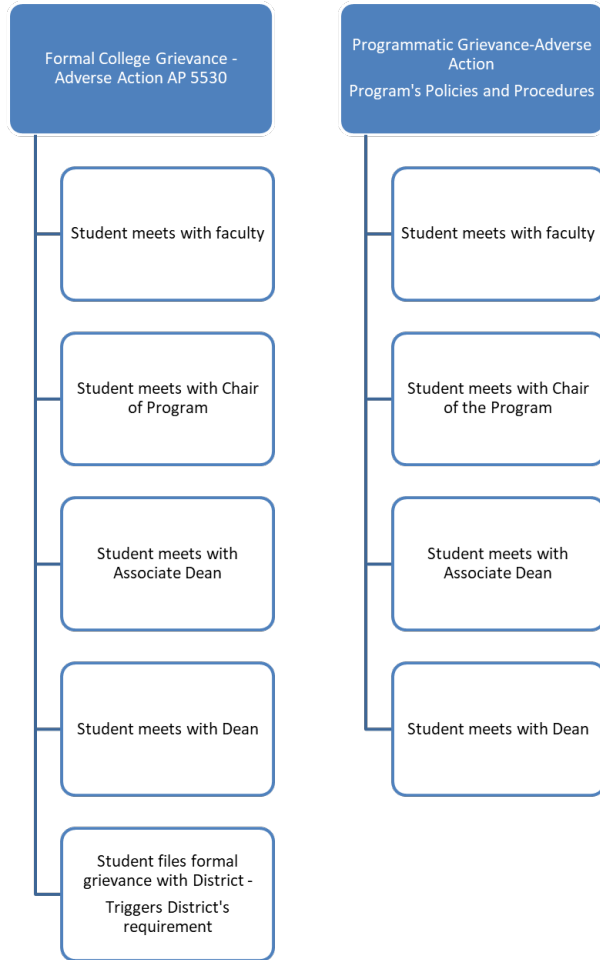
Formal College Grievance - Adverse Action AP 5530

Student meets with faculty

Student meets with Chair of Program

Student meets with Associate Dean

Student meets with Dean

Student files formal grievance with District -

Triggers District's requirement

Programmatic Grievance-Adverse Action

Program's Policies and Procedures

Student meets with faculty

Student meets with Chair of the Program

Student meets with Associate Dean

Student meets with Dean